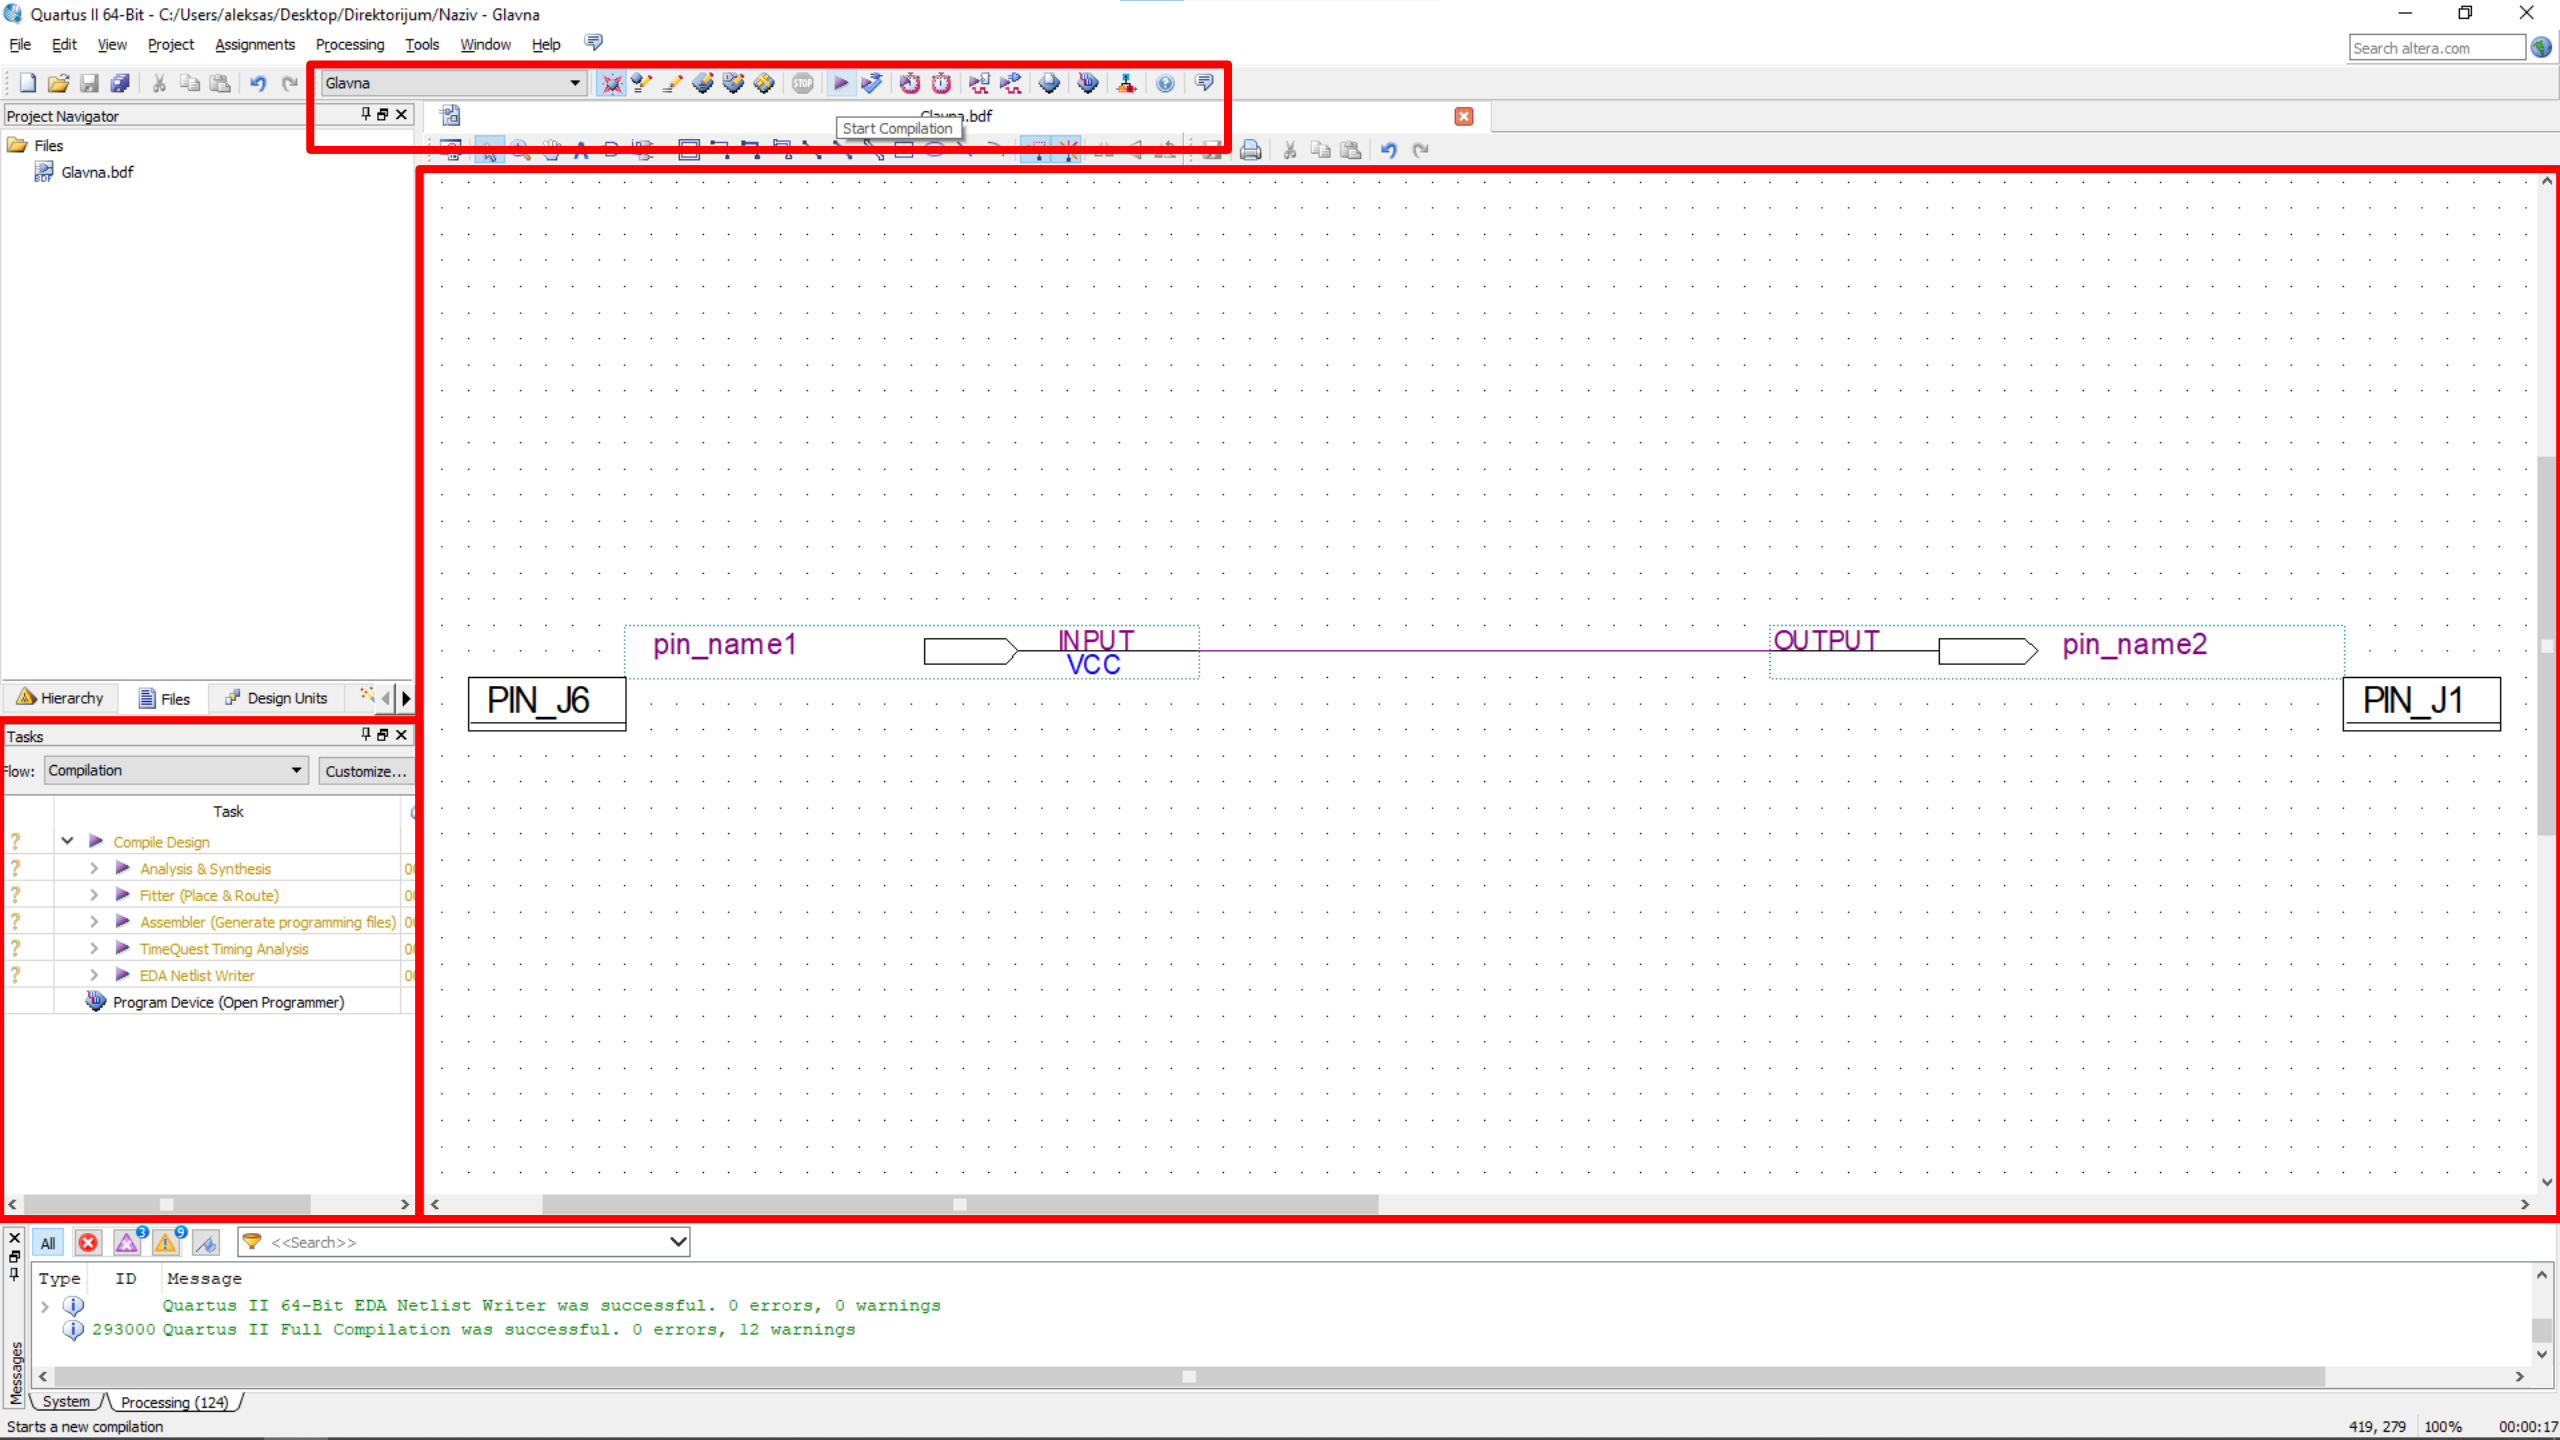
Quartus II 64-Bit - C:/Users/aleksas/Desktop/Direktorijum/Naziv - Glavna

File Edit View Project Assignments Processing Tools Window Help

Search altera.com

Glavna

Project Navigator

Files

Glavna.bdf

Start Compilation

Glavna.bdf

pin_name1

INPUT

VCC

OUTPUT

pin_name2

PIN_J6

PIN_J1

Hierarchy Files Design Units

Tasks

Flow: Compilation Customize...

Task

Compile Design

Analysis & Synthesis

Fitter (Place & Route)

Assembler (Generate programming files)

TimeQuest Timing Analysis

EDA Netlist Writer

Program Device (Open Programmer)

All

<<Search>>

| Type | ID | Message |
|---|---|---|
| | | Quartus II 64-Bit EDA Netlist Writer was successful. 0 errors, 0 warnings |
| | 293000 | Quartus II Full Compilation was successful. 0 errors, 12 warnings |

Messages

System Processing (124)

Starts a new compilation

419, 279 100% 00:00:17